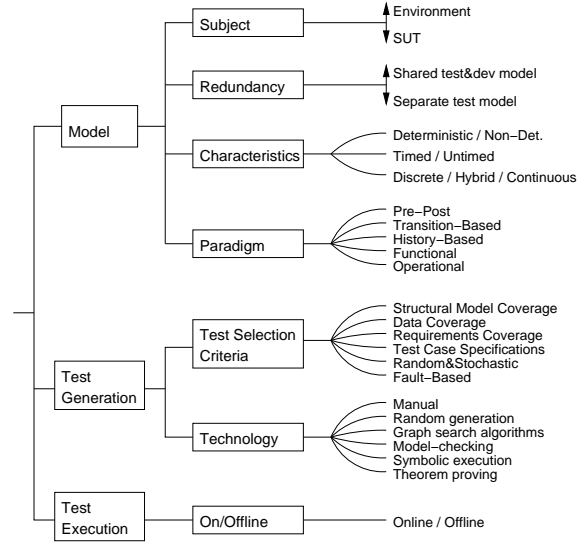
Model
Subject
Environment
SUT
Redundancy
Shared test&dev model
Separate test model
Characteristics
Deterministic / Non−Det.
Timed / Untimed
Discrete / Hybrid / Continuous
Paradigm
Pre−Post
Transition−Based
History−Based
Functional
Operational

Test Generation
Test Selection Criteria
Structural Model Coverage
Data Coverage
Requirements Coverage
Test Case Specifications
Random&Stochastic
Fault−Based
Technology
Manual
Random generation
Graph search algorithms
Model−checking
Symbolic execution
Theorem proving

Test Execution
On/Offline
Online / Offline